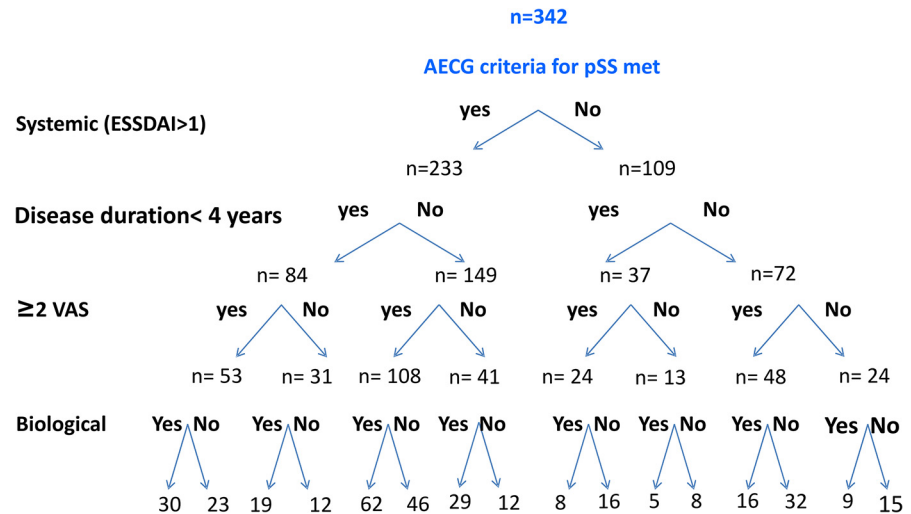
n=342

AECG criteria for pSS met

Systemic (ESSDAI>1)

yes No

n=233 n=109

Disease duration< 4 years

yes No yes No

n= 84 n= 149 n= 37 n=72

≥2 VAS

yes No yes No yes No yes No

n= 53 n= 31 n= 108 n= 41 n= 24 n= 13 n= 48 n= 24

Biological

Yes No Yes No Yes No Yes No Yes No Yes No Yes No Yes No

30 23 19 12 62 46 29 12 8 16 5 8 16 32 9 15